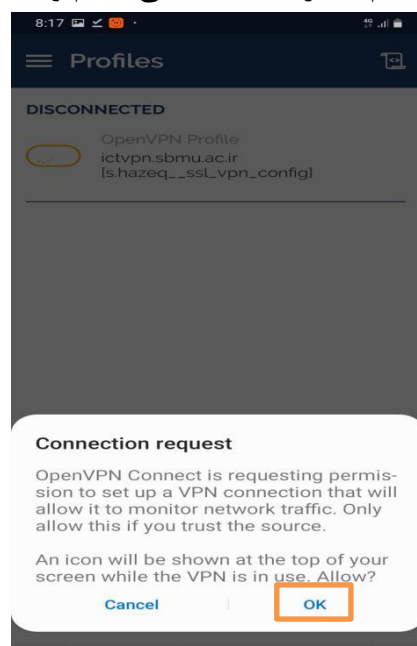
8:17

Profiles

DISCONNECTED

OpenVPN Profile
ictvpn.sbmu.ac.ir
[s.hazeq__ssl_vpn_config]

Connection request

OpenVPN Connect is requesting permission to set up a VPN connection that will allow it to monitor network traffic. Only allow this if you trust the source.

An icon will be shown at the top of your screen while the VPN is in use. Allow?

Cancel

OK